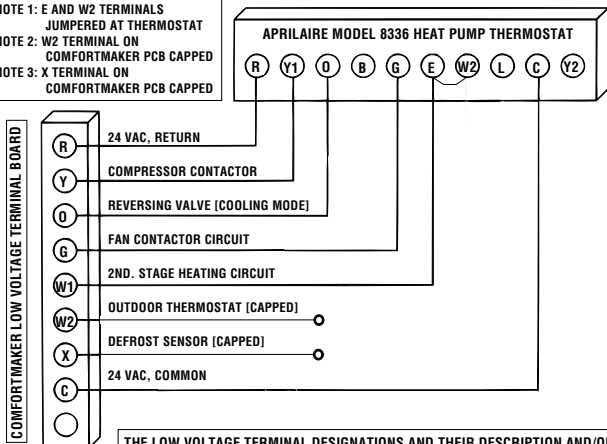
NOTE 1: E AND W2 TERMINALS JUMPERED AT THERMOSTAT
NOTE 2: W2 TERMINAL ON COMFORTMAKER PCB CAPPED
NOTE 3: X TERMINAL ON COMFORTMAKER PCB CAPPED

APRILAIRE MODEL 8336 HEAT PUMP THERMOSTAT

R Y1 O B G E W2 L C Y2

COMFORTMAKER LOW VOLTAGE TERMINAL BOARD

R 24 VAC, RETURN
Y COMPRESSOR CONTACTOR
O REVERSING VALVE [COOLING MODE]
G FAN CONTACTOR CIRCUIT
W1 2ND. STAGE HEATING CIRCUIT
W2 OUTDOOR THERMOSTAT [CAPPED]
X DEFROST SENSOR [CAPPED]
C 24 VAC, COMMON

THE LOW VOLTAGE TERMINAL DESIGNATIONS AND THEIR DESCRIPTION AND/O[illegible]